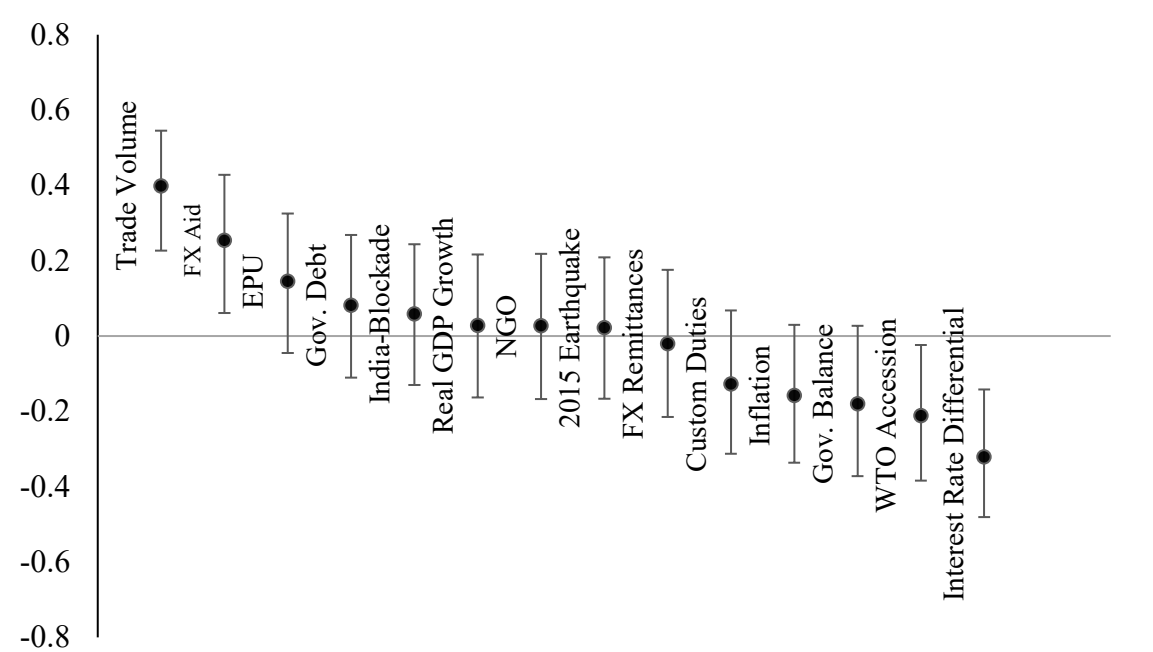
0.8
0.6
0.4
0.2
0
-0.2
-0.4
-0.6
-0.8

Trade Volume
FX Aid
EPU
Gov. Debt
India-Blockade
Real GDP Growth
NGO
2015 Earthquake
FX Remittances
Custom Duties
Inflation
Gov. Balance
WTO Accession
Interest Rate Differential